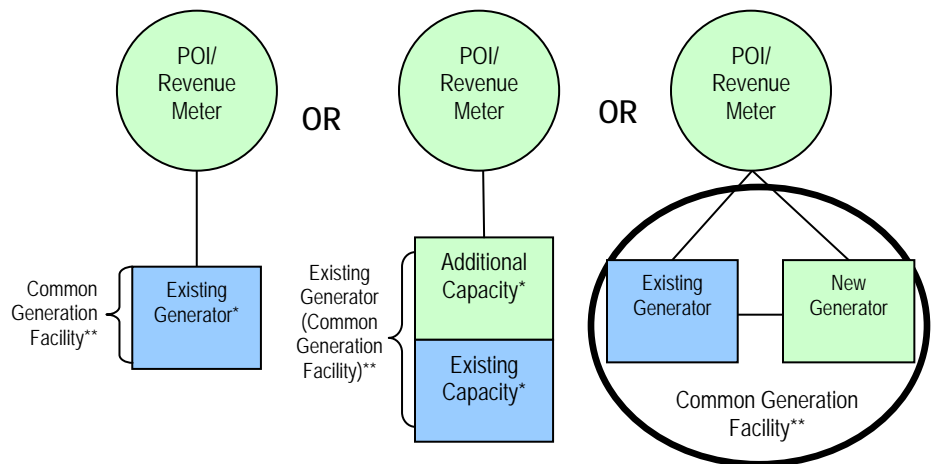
POI/ Revenue Meter

OR

POI/ Revenue Meter

OR

POI/ Revenue Meter

Common Generation Facility**

Existing Generator*

Existing Generator (Common Generation Facility)**

Additional Capacity*

Existing Capacity*

Existing Generator

New Generator

Common Generation Facility**